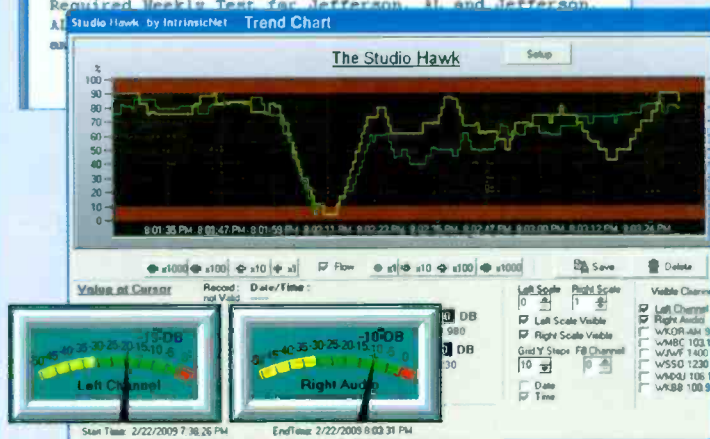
Required Weekly Test for Jefferson, AL and Jefferson, AL
an

Studio Hawk by IntrinsicNet Trend Chart

The Studio Hawk

Setup

%
100
90
80
70
60
50
40
30
20
10
0

8:01:35 PM 8:01:47 PM 8:01:59 PM 8:02:11 PM 8:02:23 PM 8:02:35 PM 8:02:47 PM 8:03:00 PM 8:03:12 PM 8:03:24 PM

x1000 x100 x10 x1 Flow x1 x10 x100 x1000

Save Delete

Value at Cursor

Record: not Valid

Date/Time:

DB
980
DB
30

Left Scale 0
Right Scale 1
Left Scale Visible
Right Scale Visible
Grid Y Steps 10
Fill Channel 0
Date
Time

Visible Channels
Left Channel
Right Audio
WKOR-AM
WMBC 103.1
WJWF 1400
WSSO 1230
WMXU 106.1
WKBB 100.9

-10 DB
50 40 35 30 25 20 15 10 5 0
Left Channel

-10 DB
50 40 35 30 25 20 15 10 5 0
Right Audio

Start Time: 2/22/2009 7:38:26 PM
End Time: 2/22/2009 8:03:31 PM